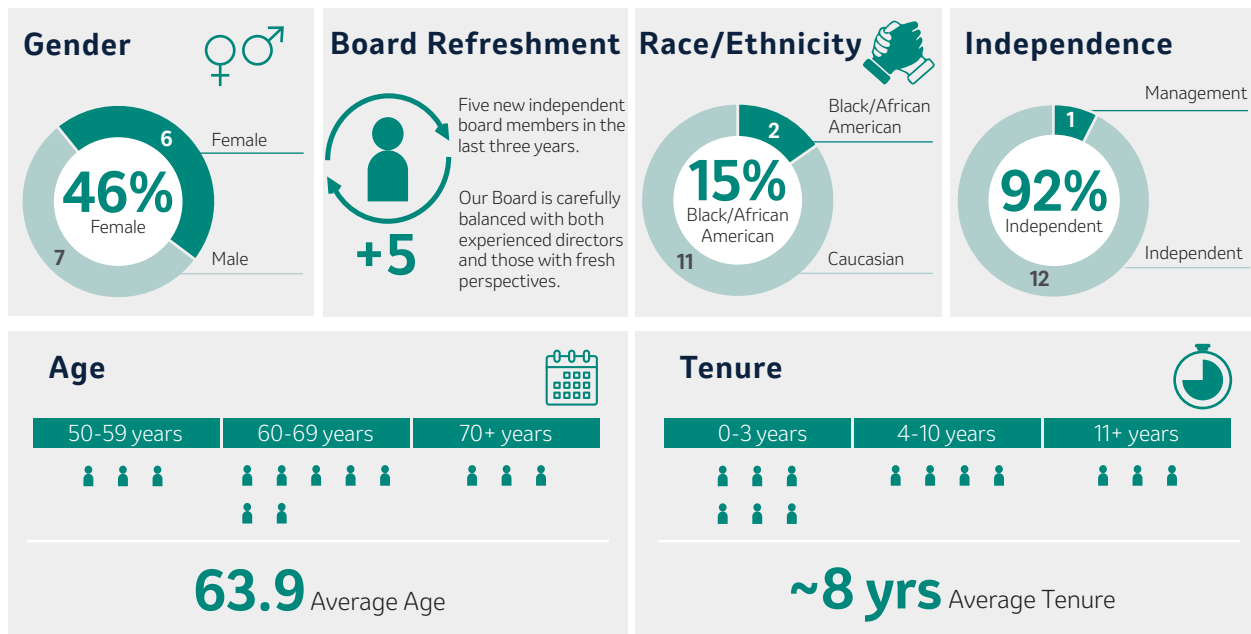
Gender

6 Female

46% Female

7 Male

Board Refreshment

+5

Five new independent board members in the last three years.

Our Board is carefully balanced with both experienced directors and those with fresh perspectives.

Race/Ethnicity

2 Black/African American

15% Black/African American

11 Caucasian

Independence

1 Management

92% Independent

12 Independent

Age

| 50-59 years | 60-69 years | 70+ years |
|---|---|---|

63.9 Average Age

Tenure

| 0-3 years | 4-10 years | 11+ years |
|---|---|---|

~8 yrs Average Tenure